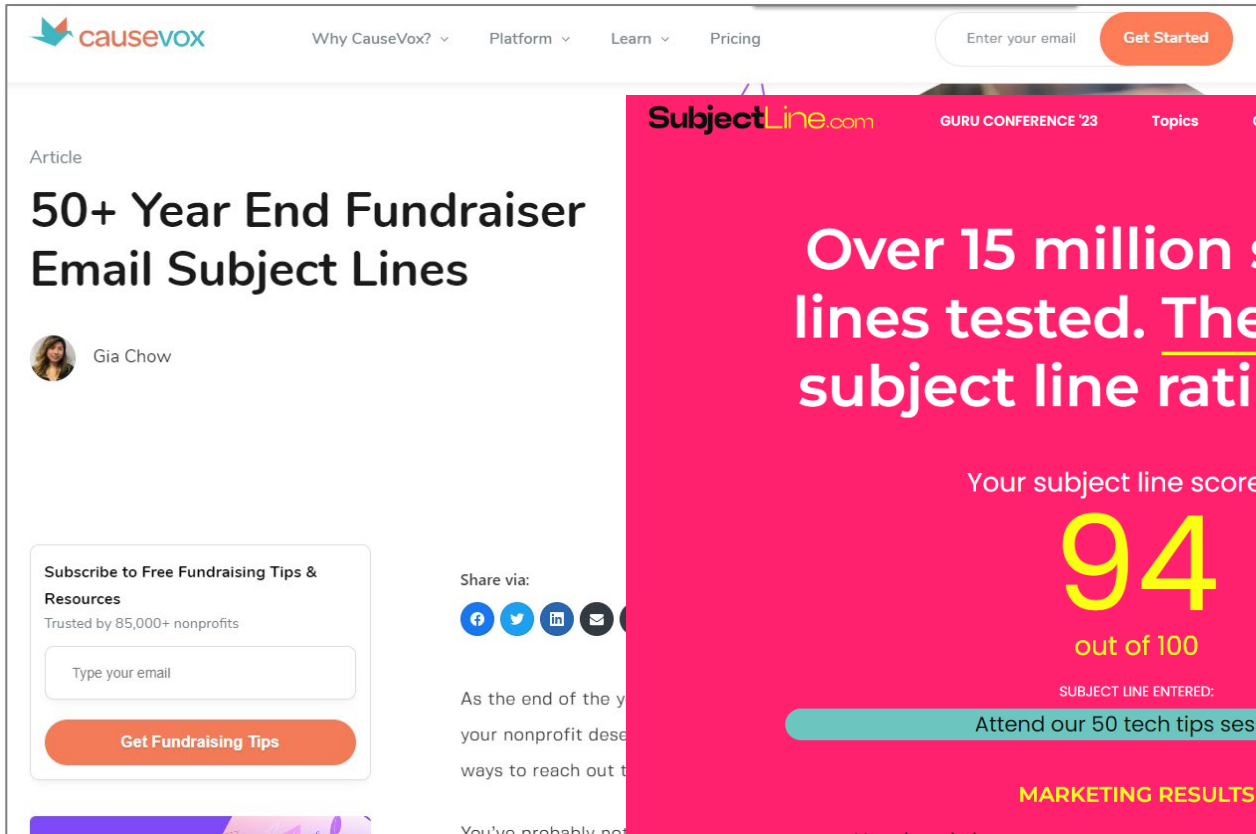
causevox

Why CauseVox? Platform Learn Pricing

Enter your email Get Started

Article

50+ Year End Fundraiser Email Subject Lines

Gia Chow

Subscribe to Free Fundraising Tips & Resources

Trusted by 85,000+ nonprofits

Type your email

Get Fundraising Tips

Share via:

As the end of the y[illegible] your nonprofit dese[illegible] ways to reach out t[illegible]

You've probably no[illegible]

SubjectLine.com

GURU CONFERENCE '23 Topics

Over 15 million s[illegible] lines tested. The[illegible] subject line rati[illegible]

Your subject line score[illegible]

94

out of 100

SUBJECT LINE ENTERED:

Attend our 50 tech tips ses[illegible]

MARKETING RESULTS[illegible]